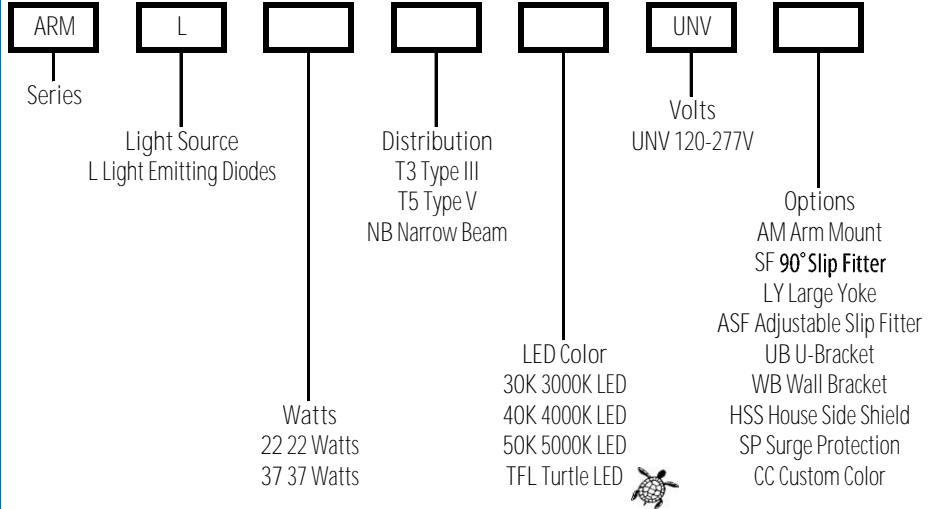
ARM

L

UNV

Series

Light Source
L Light Emitting Diodes

Distribution
T3 Type III
T5 Type V
NB Narrow Beam

Volts
UNV 120-277V

Options
AM Arm Mount
SF 90° Slip Fitter
LY Large Yoke
ASF Adjustable Slip Fitter
UB U-Bracket
WB Wall Bracket
HSS House Side Shield
SP Surge Protection
CC Custom Color

LED Color
30K 3000K LED
40K 4000K LED
50K 5000K LED
TFL Turtle LED

Watts
22 22 Watts
37 37 Watts